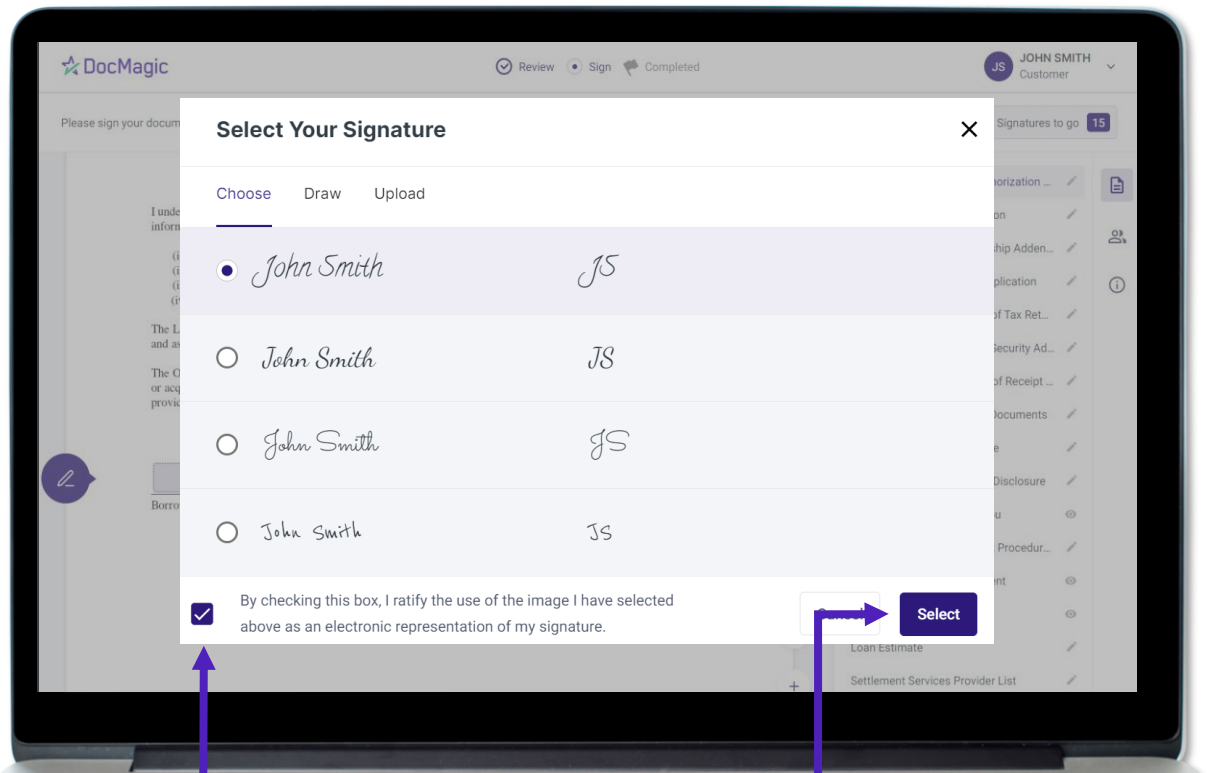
DocMagic

Review Sign Completed

JS JOHN SMITH
Customer

Please sign your docum

Signatures to go 15

Select Your Signature

Choose Draw Upload

John Smith JS

John Smith JS

John Smith JS

John Smith JS

By checking this box, I ratify the use of the image I have selected above as an electronic representation of my signature.

Cancel Select

I unde
inform

The L
and as

The O
or acq
provi

Borro

horization ...
on
hip Adden...
plication
of Tax Ret...
Security Ad...
of Receipt ...
Documents
e
Disclosure
u
Procedur...
nt

Loan Estimate
Settlement Services Provider List